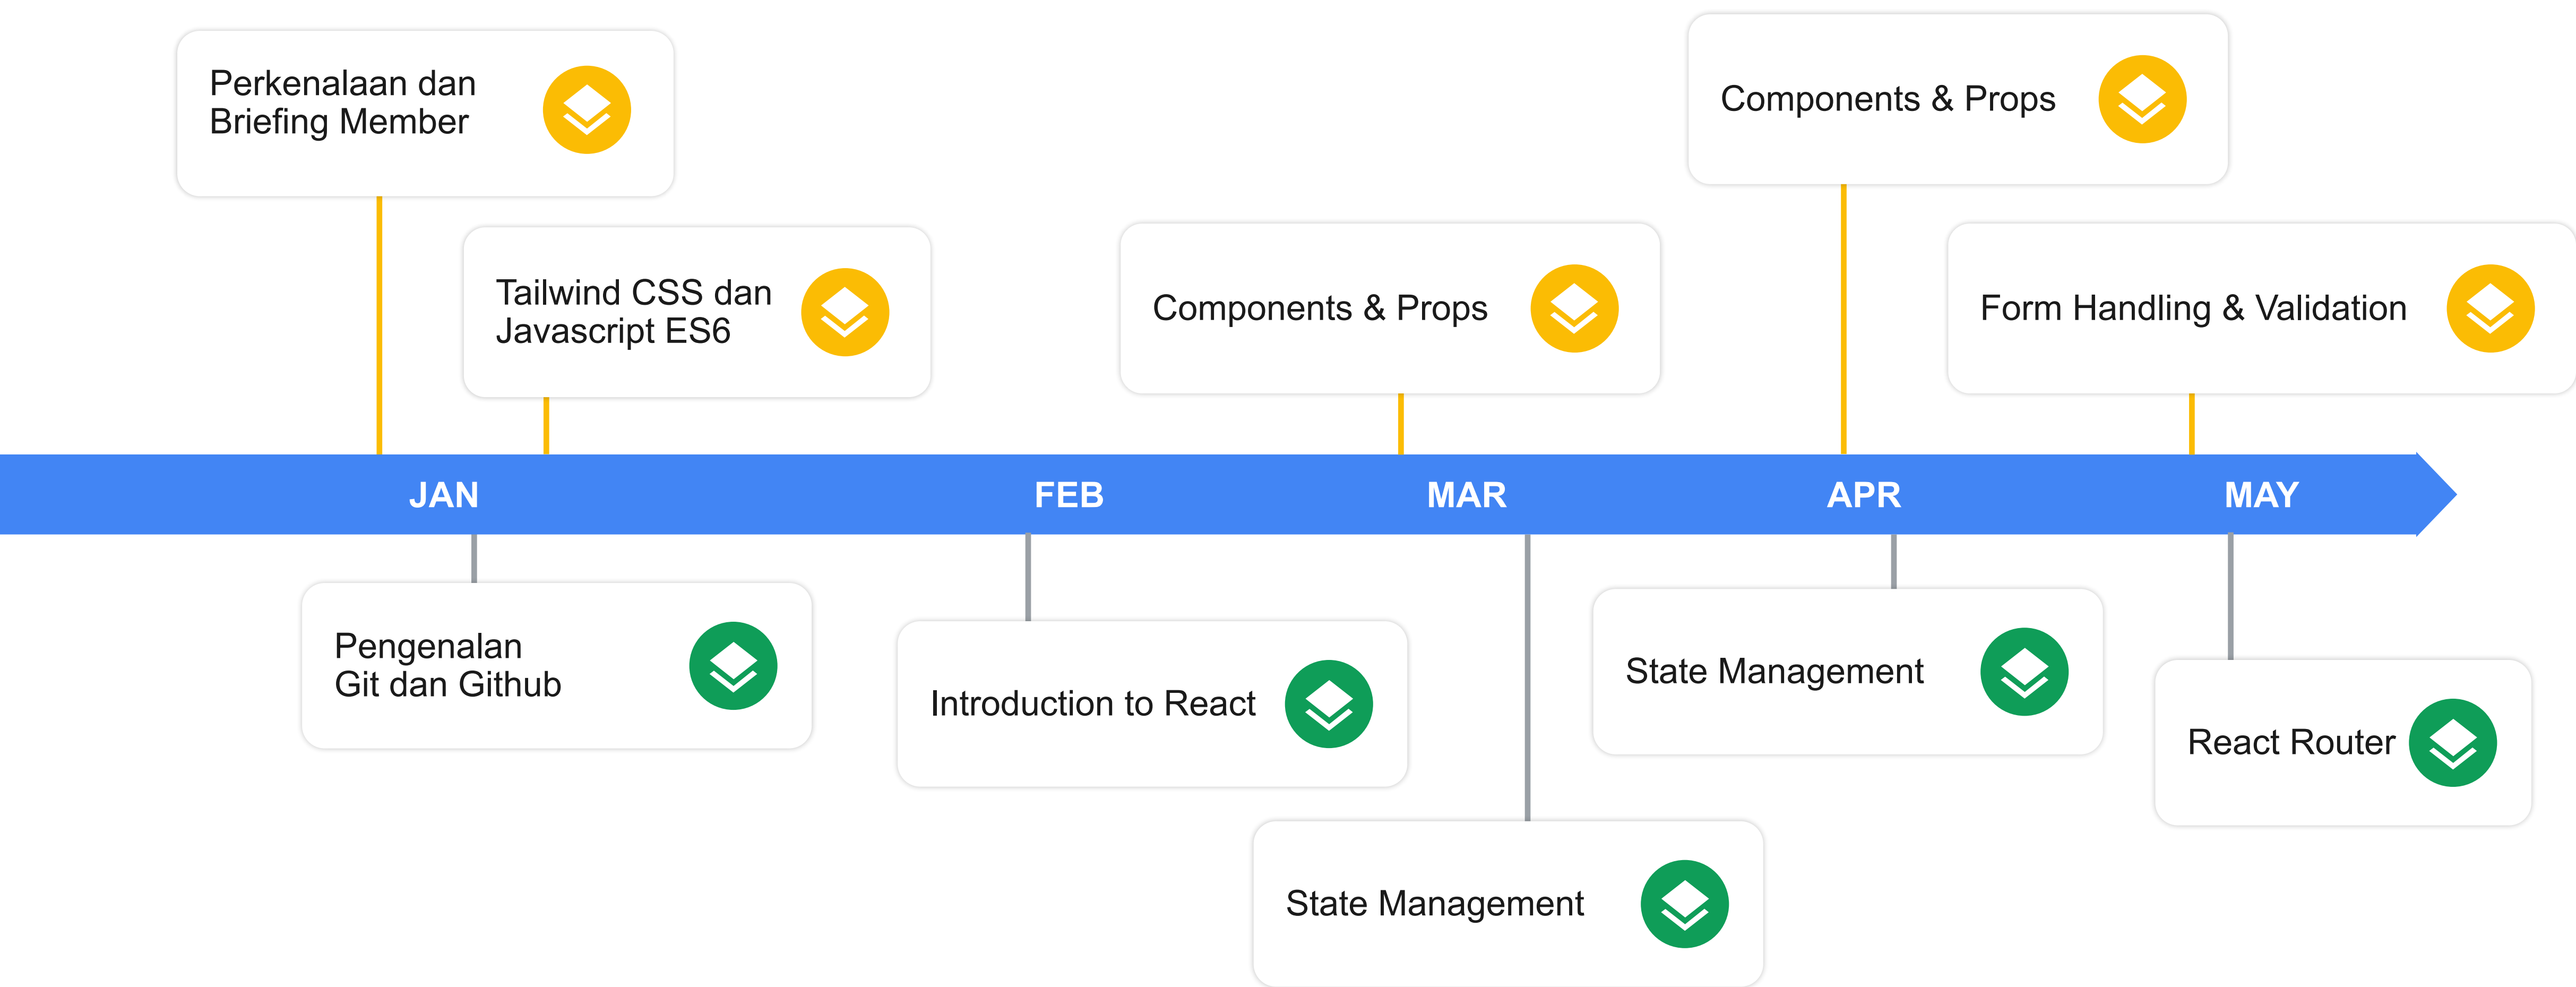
Perkenalaan dan Briefing Member

Tailwind CSS dan Javascript ES6

Components & Props

Components & Props

Form Handling & Validation

JAN

FEB

MAR

APR

MAY

Pengenalan Git dan Github

Introduction to React

State Management

State Management

React Router